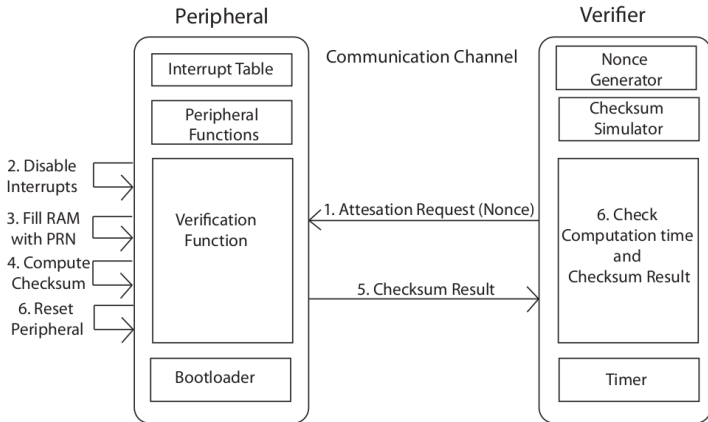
Peripheral

Verifier

Communication Channel

Interrupt Table

Peripheral Functions

2. Disable Interrupts

3. Fill RAM with PRN

4. Compute Checksum

6. Reset Peripheral

Verification Function

Bootloader

1. Attesation Request (Nonce)

5. Checksum Result

Nonce Generator

Checksum Simulator

6. Check Computation time and Checksum Result

Timer